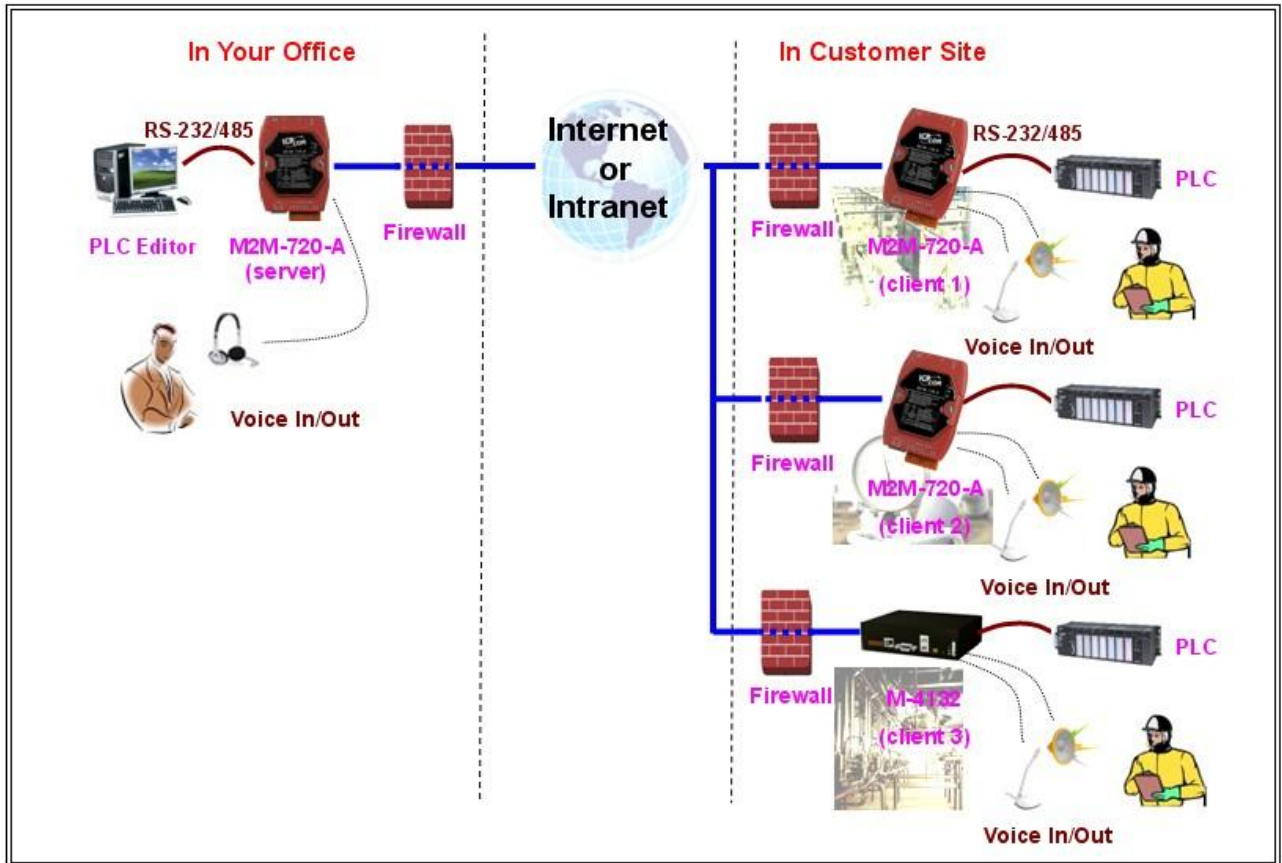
In Your Office

In Customer Site

RS-232/485

PLC Editor

M2M-720-A (server)

Firewall

Voice In/Out

Internet or Intranet

Firewall

RS-232/485

PLC

M2M-720-A (client 1)

Voice In/Out

Firewall

PLC

M2M-720-A (client 2)

Voice In/Out

Firewall

PLC

M-4132 (client 3)

Voice In/Out